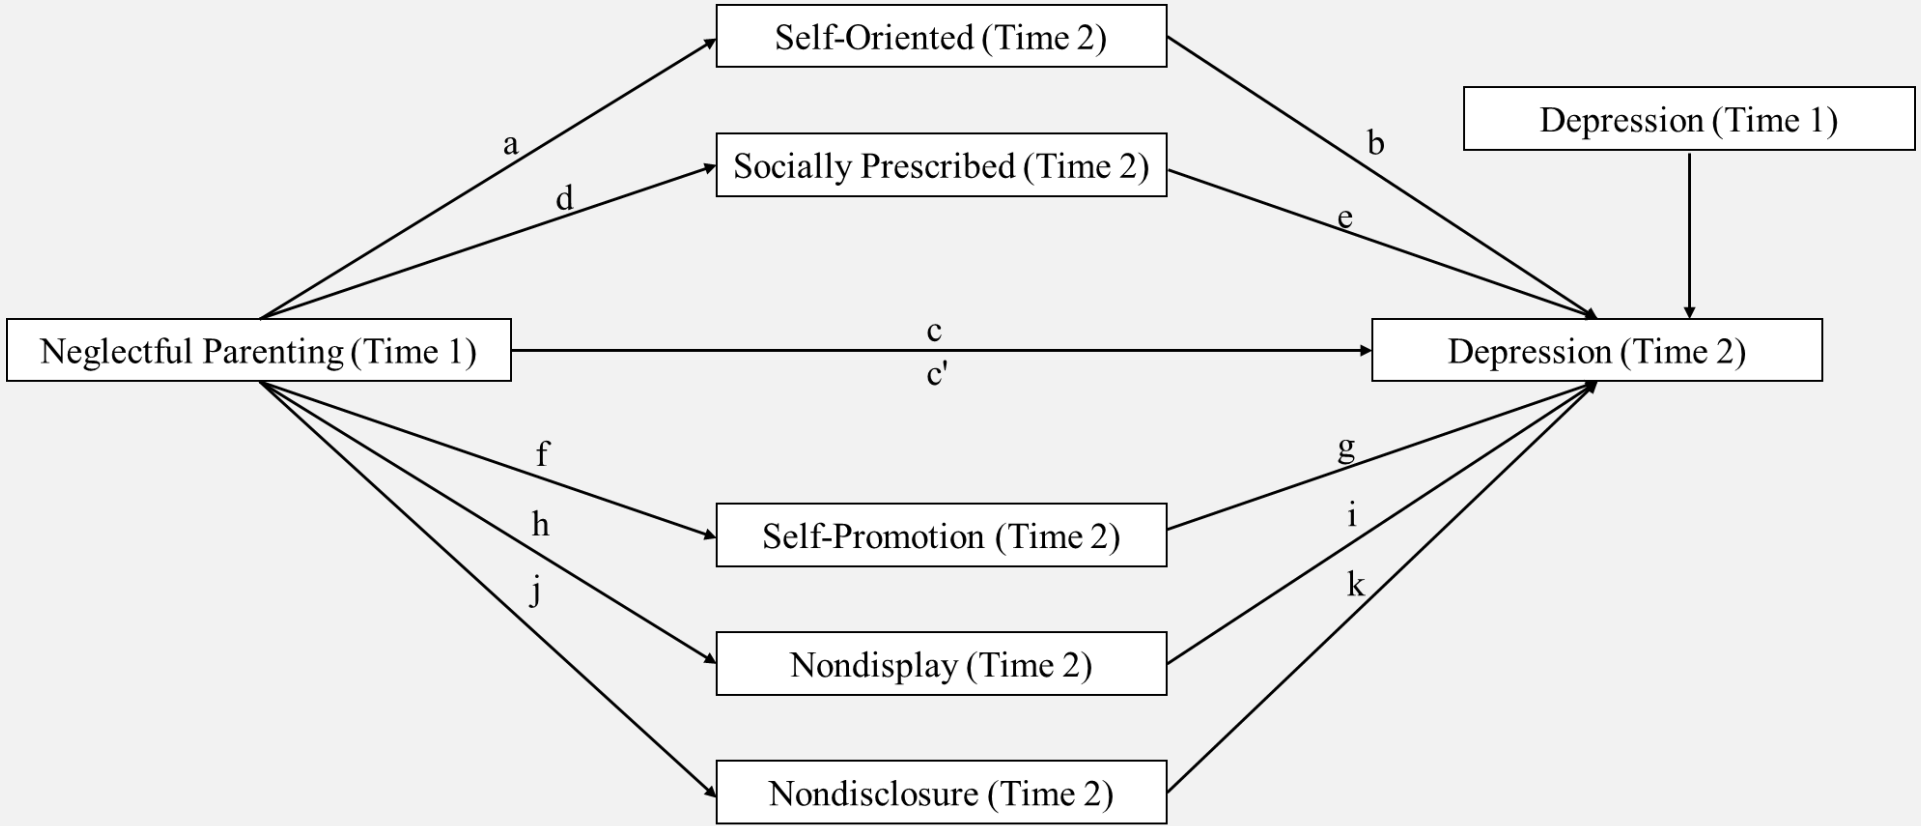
Self-Oriented (Time 2)

Depression (Time 1)

a

b

Socially Prescribed (Time 2)

d

e

Neglectful Parenting (Time 1)

c

c'

Depression (Time 2)

f

g

h

i

Self-Promotion (Time 2)

j

k

Nondisplay (Time 2)

Nondisclosure (Time 2)